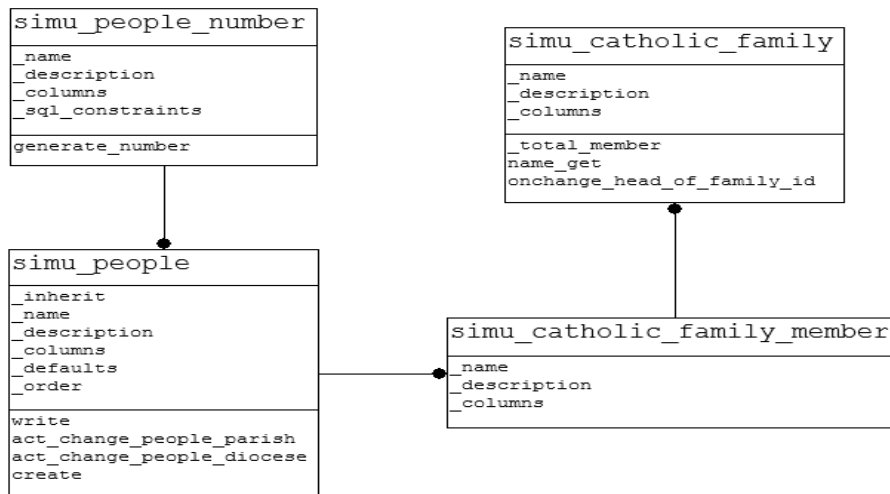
simu_people_number

_name
_description
_columns
_sql_constraints

generate_number

simu_catholic_family

_name
_description
_columns

_total_member
name_get
onchange_head_of_family_id

simu_people

_inherit
_name
_description
_columns
_defaults
_order

write
act_change_people_parish
act_change_people_diocese
create

simu_catholic_family_member

_name
_description
_columns